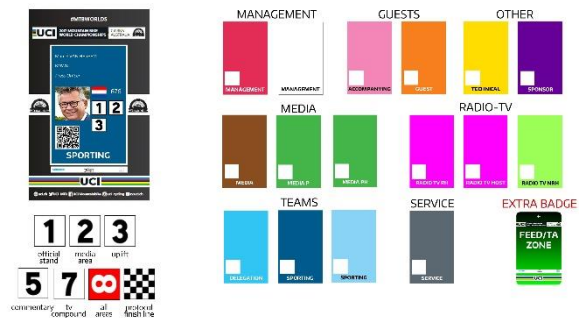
#MTBWORLDS

UCI 2017 UCI MOUNTAIN BIKE WORLD CHAMPIONSHIPS

676

1 2

3

SPORTING

UCI

1 official stand

2 media area

3 uplift

5 commentary

7 tv compound

∞ all areas

protocol finish line

MANAGEMENT

MANAGEMENT

MANAGEMENT

GUESTS

ACCOMPANYING

GUEST

OTHER

TECHNICAL

SPONSOR

MEDIA

MEDIA

MEDIA P

MEDIA PH

RADIO-TV

RADIO TV RH

RADIO TV HOST

RADIO TV NRH

TEAMS

DELEGATION

SPORTING

SPORTING

SERVICE

SERVICE

EXTRA BADGE

FEED/TA ZONE